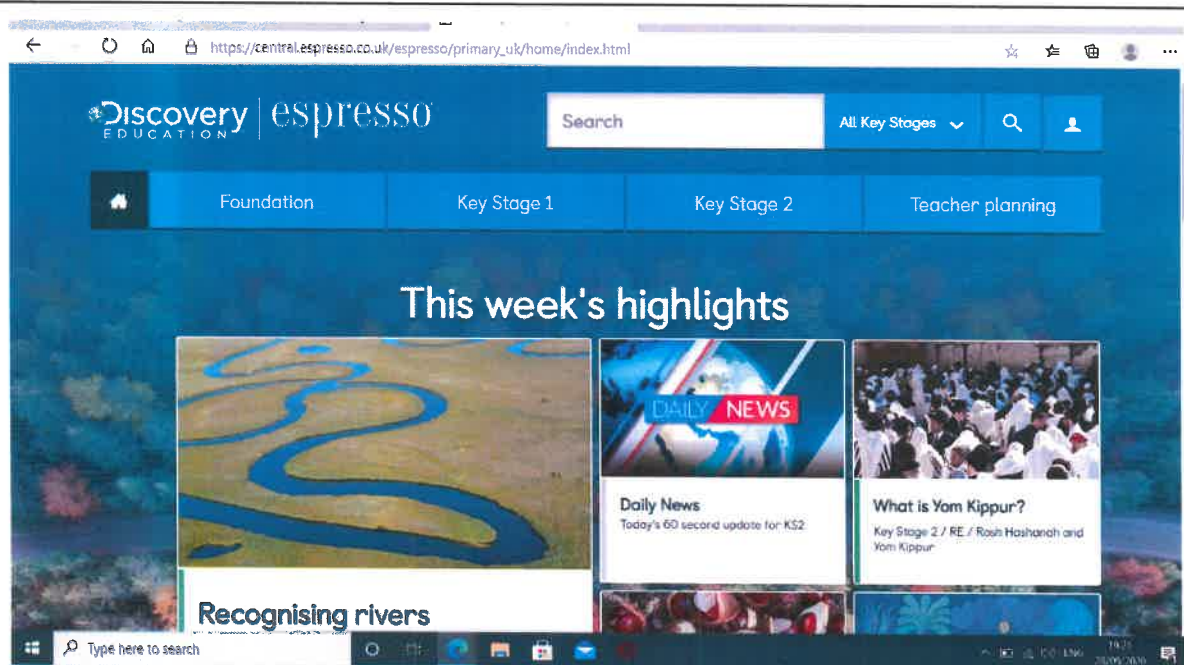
https://central.espresso.co.uk/espresso/primary_uk/home/index.html

Discovery EDUCATION | espresso

Search

All Key Stages

Foundation

Key Stage 1

Key Stage 2

Teacher planning

This week's highlights

DAILY NEWS

Daily News

Today's 60 second update for KS2

What is Yom Kippur?

Key Stage 2 / RE / Rosh Hashanah and Yom Kippur

Recognising rivers

Type here to search

ENG

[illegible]